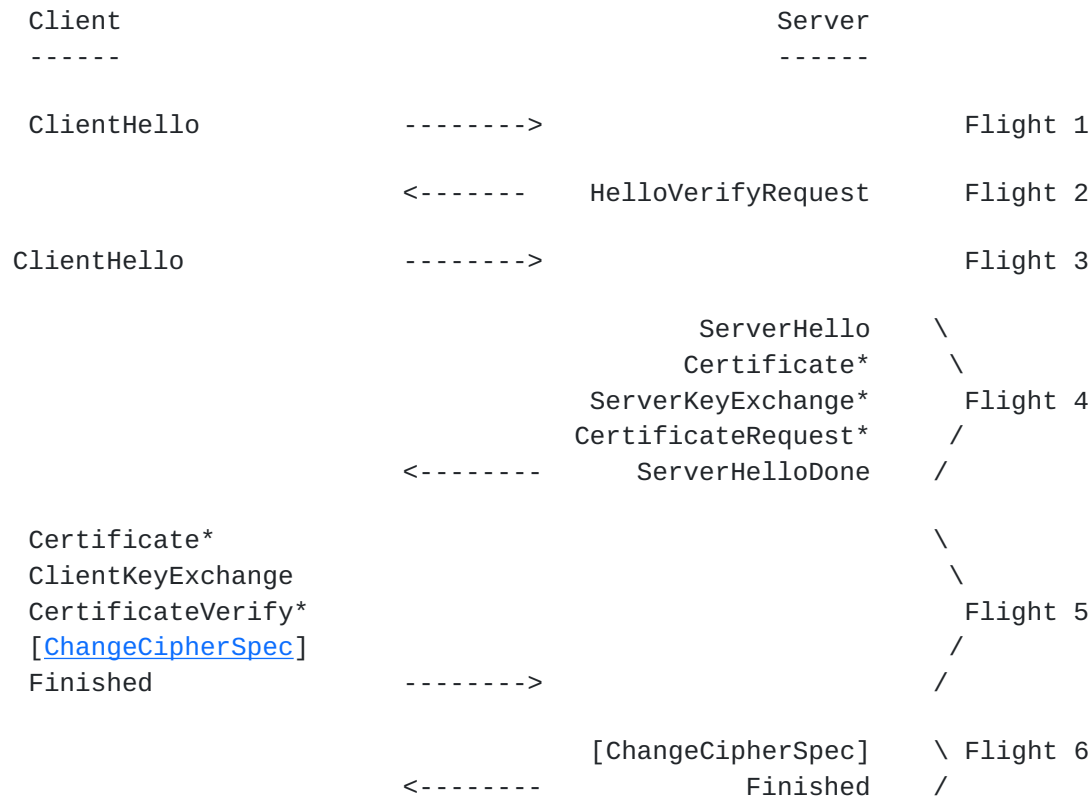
Client                                   Server
------                                   ------

ClientHello             -------->                           Flight 1

                        <-------    HelloVerifyRequest      Flight 2

ClientHello             -------->                           Flight 3

                                           ServerHello    \
                                          Certificate*     \
                                    ServerKeyExchange*      Flight 4
                                   CertificateRequest*     /
                        <--------      ServerHelloDone    /

Certificate*                                              \
ClientKeyExchange                                          \
CertificateVerify*                                          Flight 5
[ChangeCipherSpec]                                         /
Finished                -------->                         /

                                    [ChangeCipherSpec]    \ Flight 6
                        <--------             Finished    /